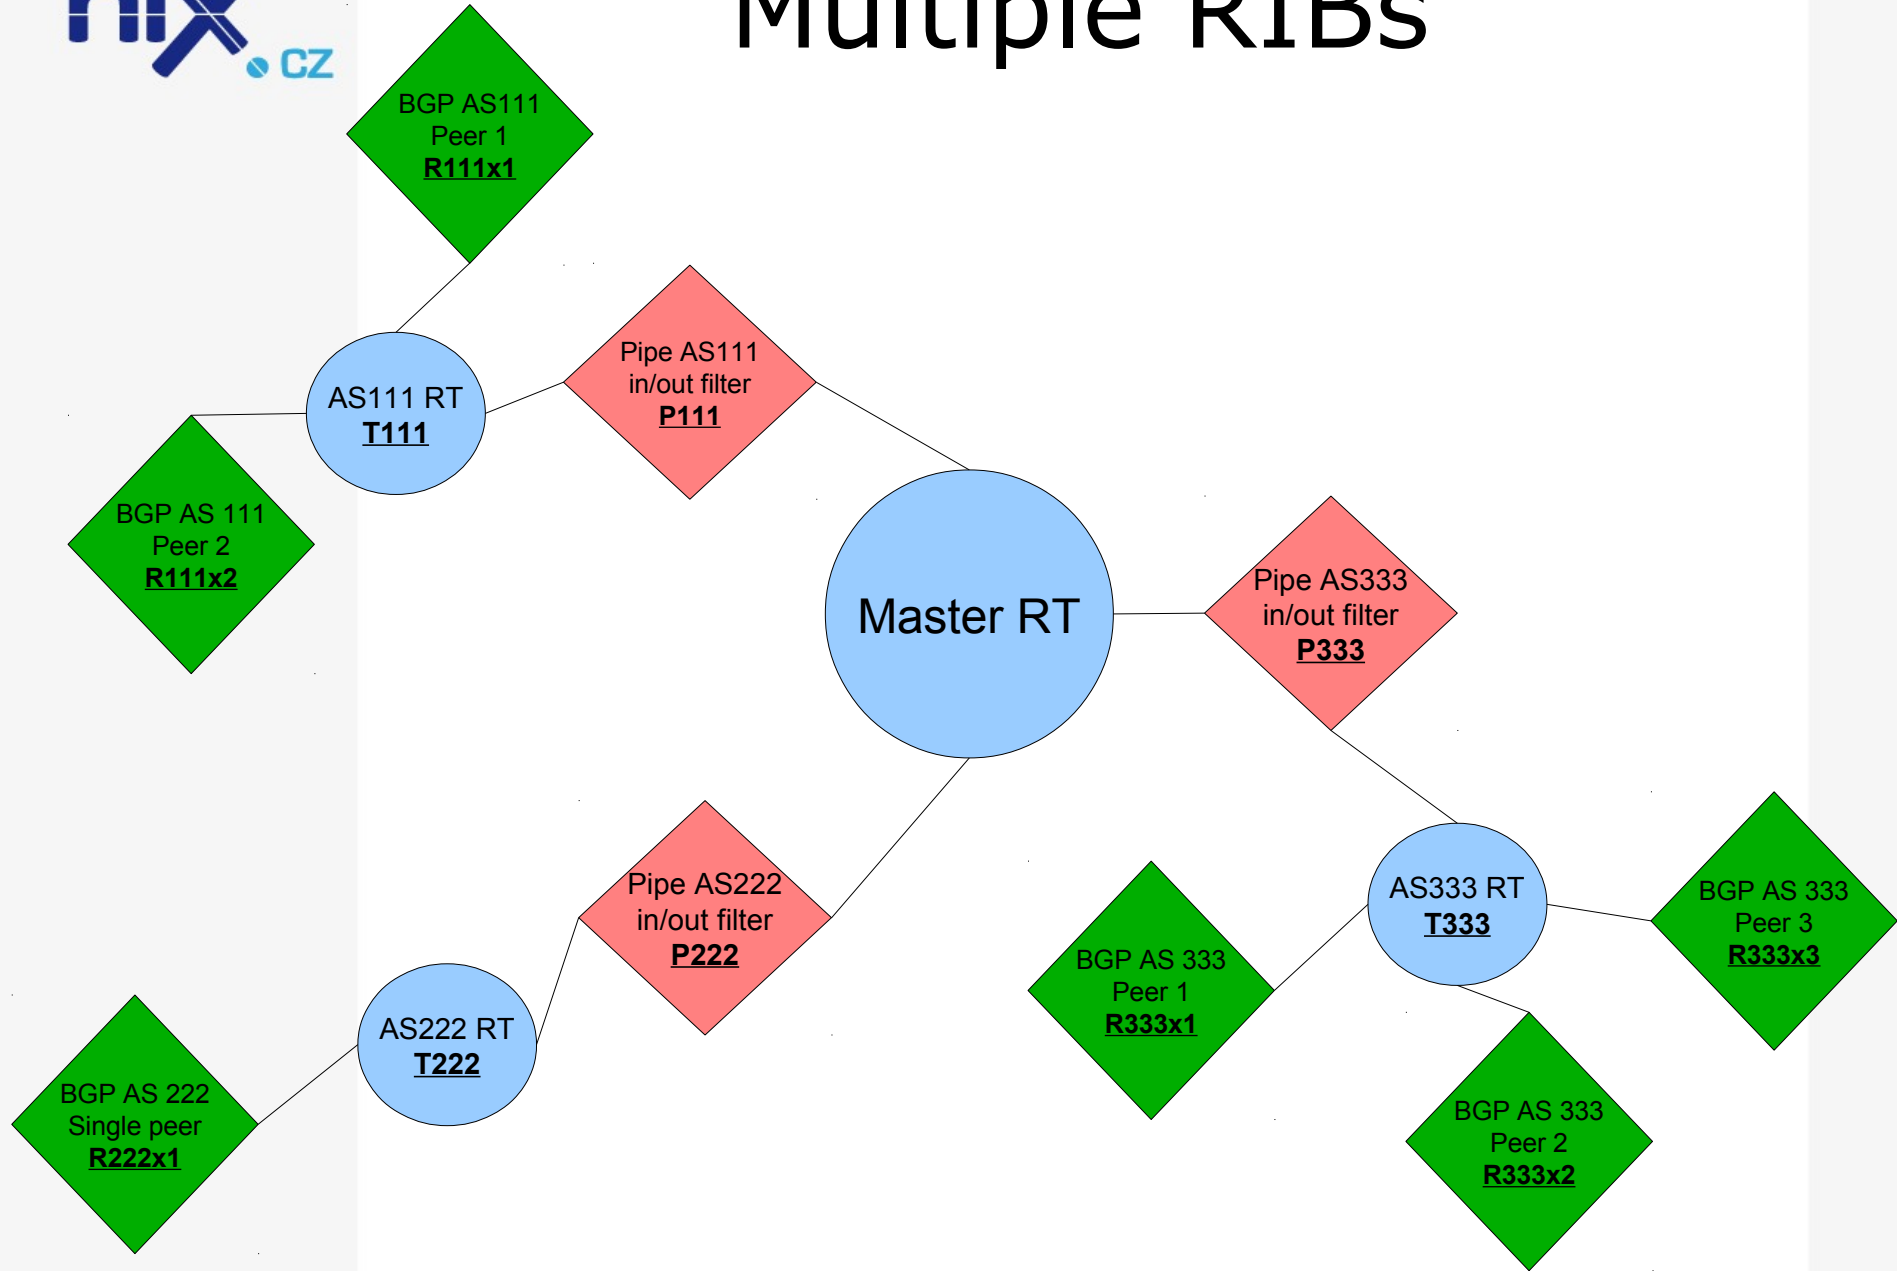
nix.cz

Multiple RIBs

BGP AS111
Peer 1
R111x1

AS111 RT
T111

Pipe AS111
in/out filter
P111

BGP AS 111
Peer 2
R111x2

Master RT

Pipe AS333
in/out filter
P333

Pipe AS222
in/out filter
P222

AS333 RT
T333

BGP AS 333
Peer 3
R333x3

BGP AS 333
Peer 1
R333x1

AS222 RT
T222

BGP AS 222
Single peer
R222x1

BGP AS 333
Peer 2
R333x2